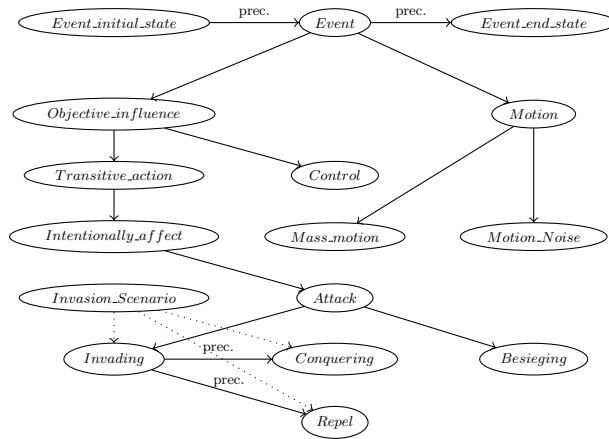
Event_initial_state
prec.
Event
prec.
Event_end_state
Objective_influence
Motion
Transitive_action
Control
Intentionally_affect
Mass_motion
Motion_Noise
Invasion_Scenario
Attack
Invading
prec.
Conquering
Besieging
prec.
Repel